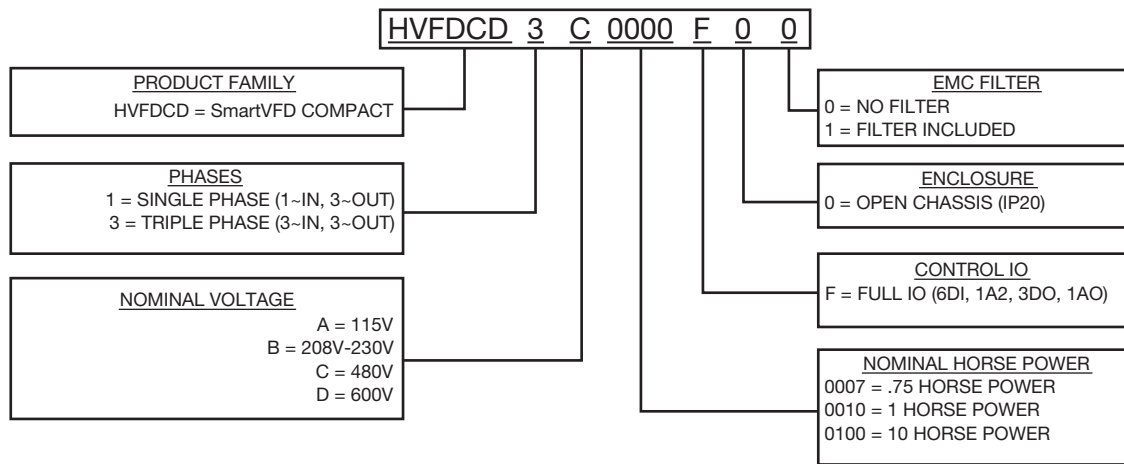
HVFDCD 3 C 0000 F 0 0

PRODUCT FAMILY
HVFDCD = SmartVFD COMPACT

PHASES
1 = SINGLE PHASE (1~IN, 3~OUT)
3 = TRIPLE PHASE (3~IN, 3~OUT)

NOMINAL VOLTAGE
A = 115V
B = 208V-230V
C = 480V
D = 600V

EMC FILTER
0 = NO FILTER
1 = FILTER INCLUDED

ENCLOSURE
0 = OPEN CHASSIS (IP20)

CONTROL IO
F = FULL IO (6DI, 1A2, 3DO, 1AO)

NOMINAL HORSE POWER
0007 = .75 HORSE POWER
0010 = 1 HORSE POWER
0100 = 10 HORSE POWER